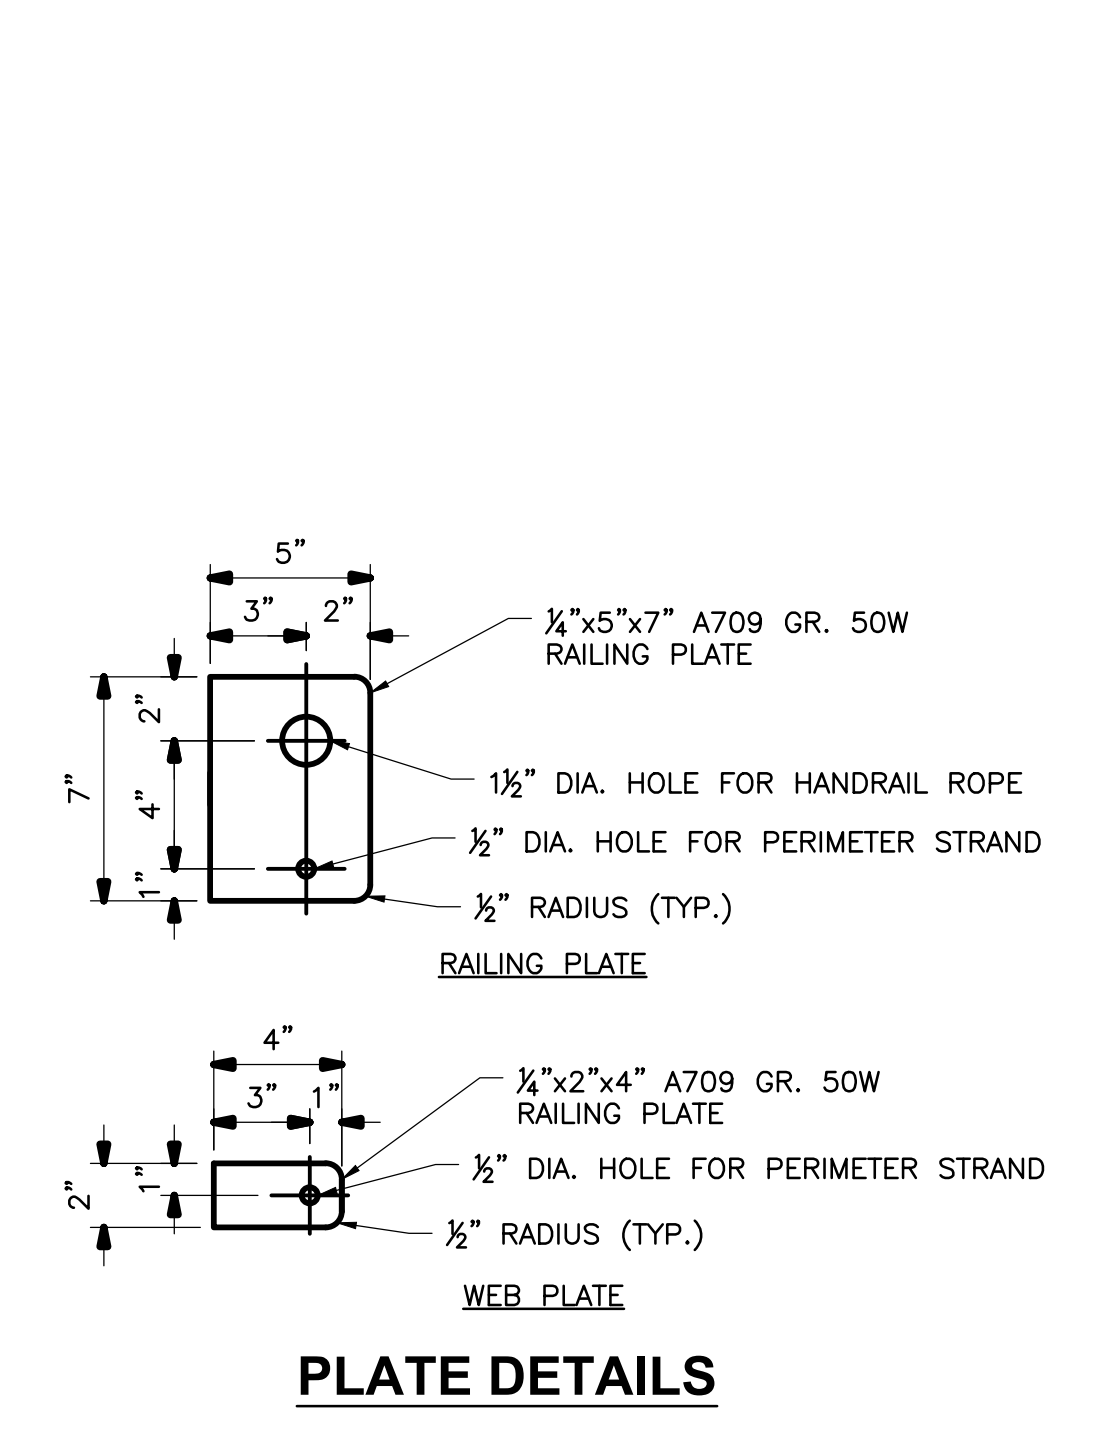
5"

3" 2"

$\frac{1}{4}$"x5"x7" A709 GR. 50W
RAILING PLATE

7"

2"

4"

1"

$1\frac{1}{2}$" DIA. HOLE FOR HANDRAIL ROPE

$\frac{1}{2}$" DIA. HOLE FOR PERIMETER STRAND

$\frac{1}{2}$" RADIUS (TYP.)

RAILING PLATE

4"

3" 1"

$\frac{1}{4}$"x2"x4" A709 GR. 50W
RAILING PLATE

2"

1"

$\frac{1}{2}$" DIA. HOLE FOR PERIMETER STRAND

$\frac{1}{2}$" RADIUS (TYP.)

WEB PLATE

PLATE DETAILS